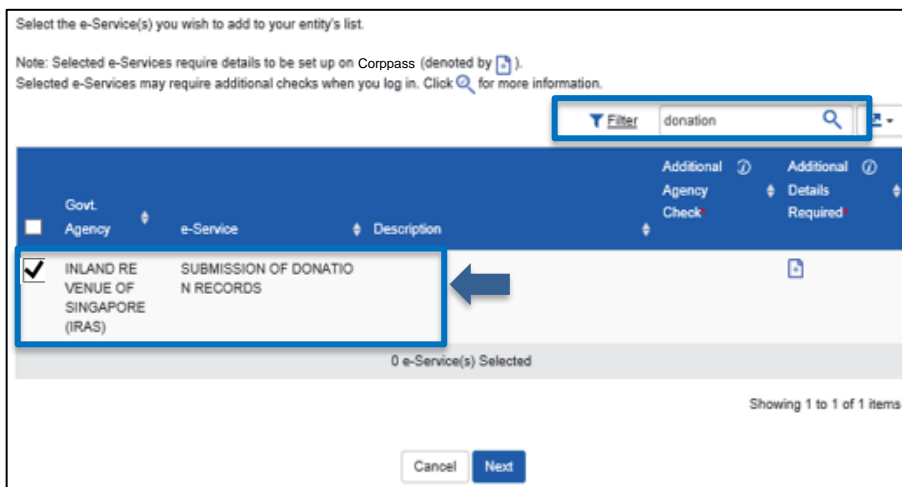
Select the e-Service(s) you wish to add to your entity's list.

Note: Selected e-Services require details to be set up on Corppass (denoted by ).
Selected e-Services may require additional checks when you log in. Click for more information.

Filter donation

| | Govt. Agency | e-Service | Description | Additional Agency Check* | Additional Details Required* |
|---|---|---|---|---|---|
| ✓ | INLAND REVENUE OF SINGAPORE (IRAS) | SUBMISSION OF DONATION RECORDS | | | |

0 e-Service(s) Selected

Showing 1 to 1 of 1 items

Cancel Next